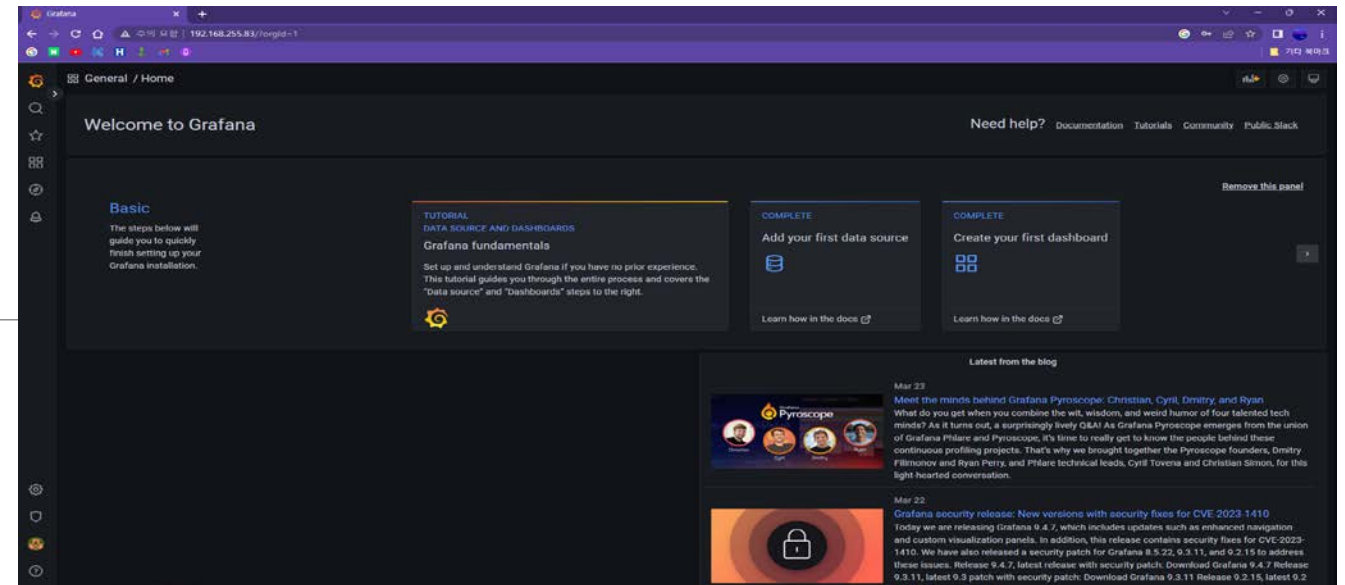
Grafana

주의 요함 | 192.168.255.83/?orgId=1

기타 북마크

General / Home

Welcome to Grafana

Need help? Documentation Tutorials Community Public Slack

Remove this panel

Basic

The steps below will guide you to quickly finish setting up your Grafana installation.

TUTORIAL
DATA SOURCE AND DASHBOARDS
Grafana fundamentals

Set up and understand Grafana if you have no prior experience. This tutorial guides you through the entire process and covers the "Data source" and "Dashboards" steps to the right.

COMPLETE
Add your first data source

Learn how in the docs

COMPLETE
Create your first dashboard

Learn how in the docs

Latest from the blog

Mar 23
Meet the minds behind Grafana Pyroscope: Christian, Cyril, Dmitry, and Ryan
What do you get when you combine the wit, wisdom, and weird humor of four talented tech minds? As it turns out, a surprisingly lively Q&A! As Grafana Pyroscope emerges from the union of Grafana Phlare and Pyroscope, it's time to really get to know the people behind these continuous profiling projects. That's why we brought together the Pyroscope founders, Dmitry Filimonov and Ryan Perry, and Phlare technical leads, Cyril Tovena and Christian Simon, for this light-hearted conversation.

Pyroscope

Mar 22
Grafana security release: New versions with security fixes for CVE-2023-1410
Today we are releasing Grafana 9.4.7, which includes updates such as enhanced navigation and custom visualization panels. In addition, this release contains security fixes for CVE-2023-1410. We have also released a security patch for Grafana 8.5.22, 9.3.11, and 9.2.15 to address these issues. Release 9.4.7, latest release with security patch: Download Grafana 9.4.7 Release 9.3.11, latest 9.3 patch with security patch: Download Grafana 9.3.11 Release 9.2.15, latest 9.2